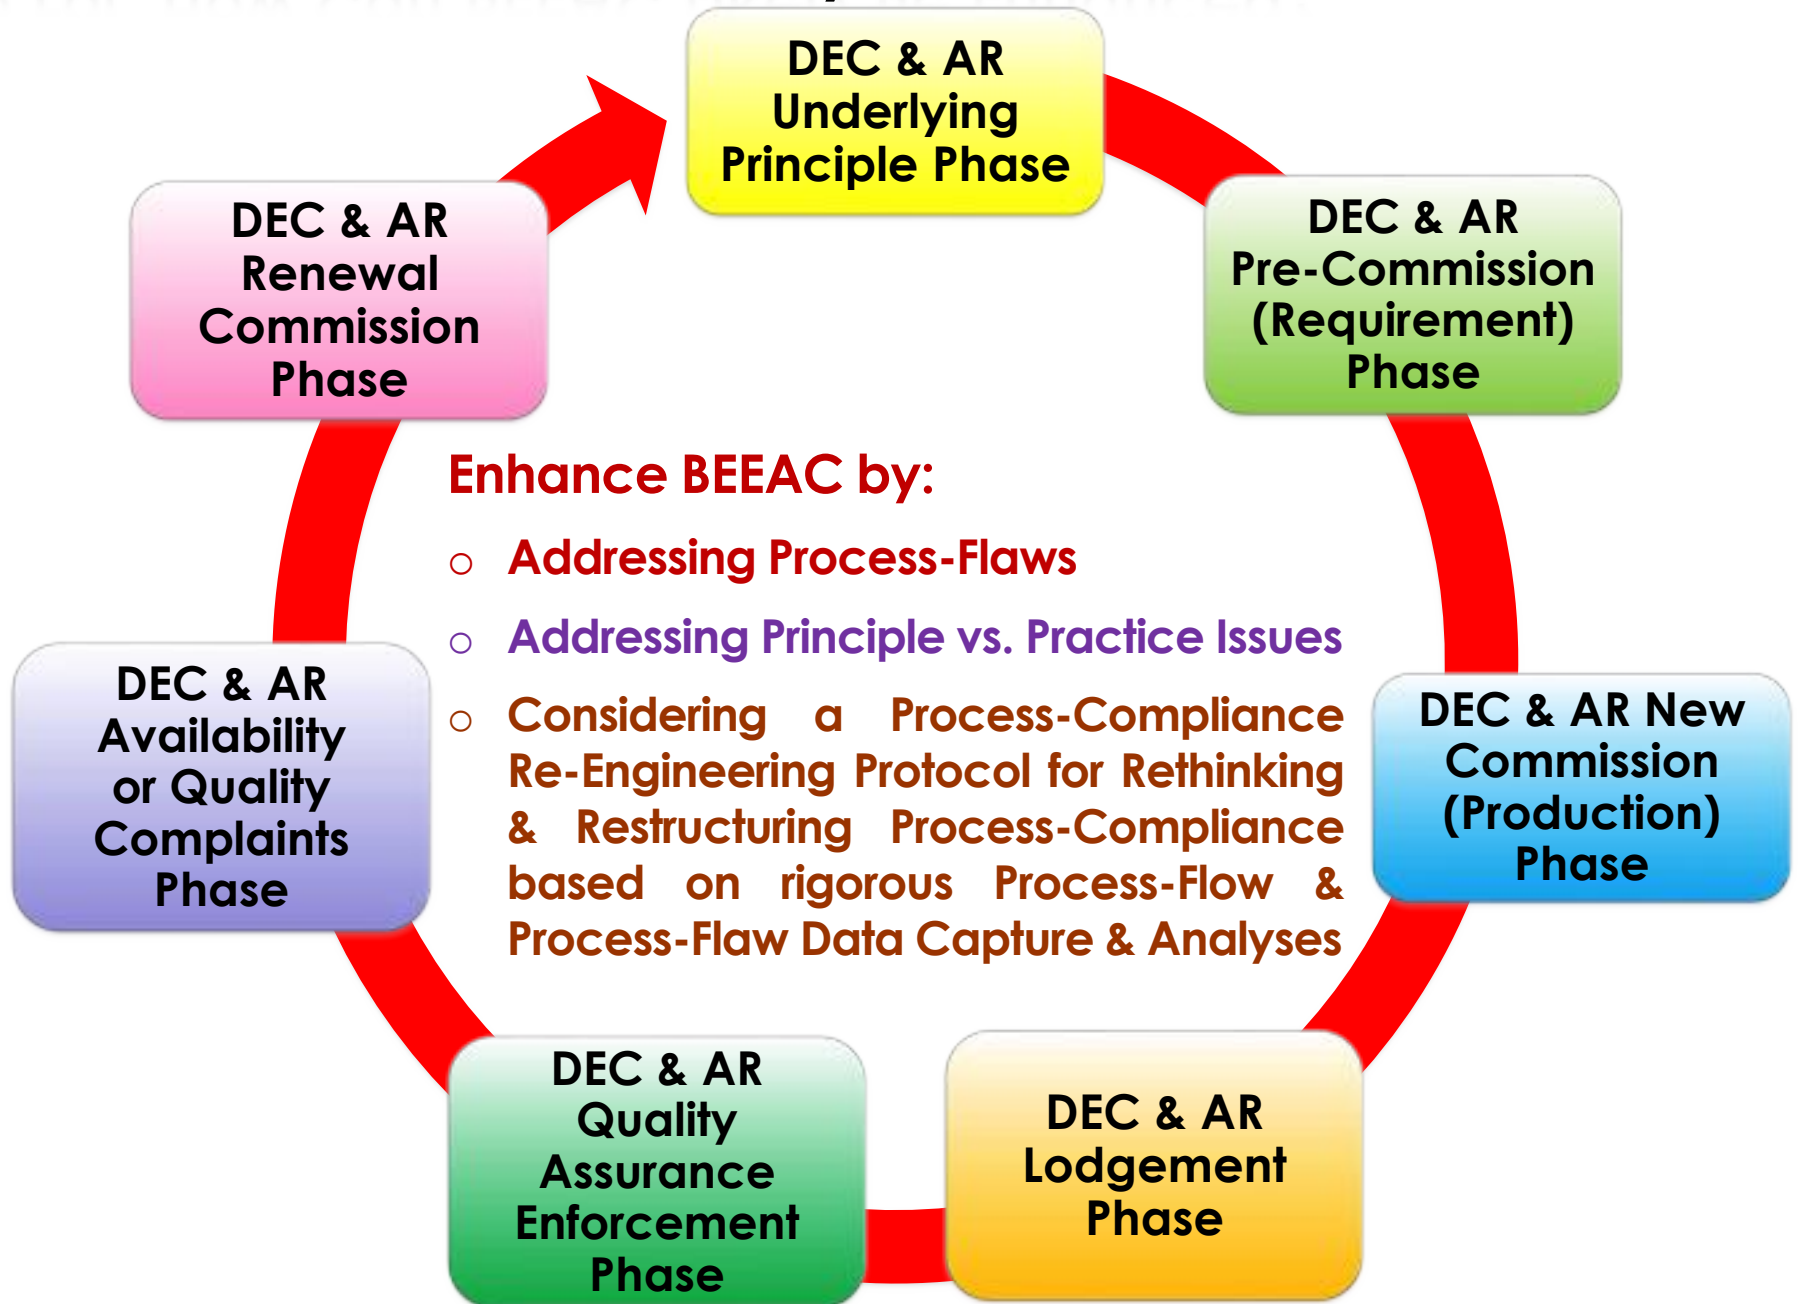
DEC & AR Underlying Principle Phase

DEC & AR Pre-Commission (Requirement) Phase

DEC & AR New Commission (Production) Phase

DEC & AR Lodgement Phase

DEC & AR Quality Assurance Enforcement Phase

DEC & AR Availability or Quality Complaints Phase

DEC & AR Renewal Commission Phase

Enhance BEEAC by:

- Addressing Process-Flaws
- Addressing Principle vs. Practice Issues
- Considering a Process-Compliance Re-Engineering Protocol for Rethinking & Restructuring Process-Compliance based on rigorous Process-Flow & Process-Flaw Data Capture & Analyses